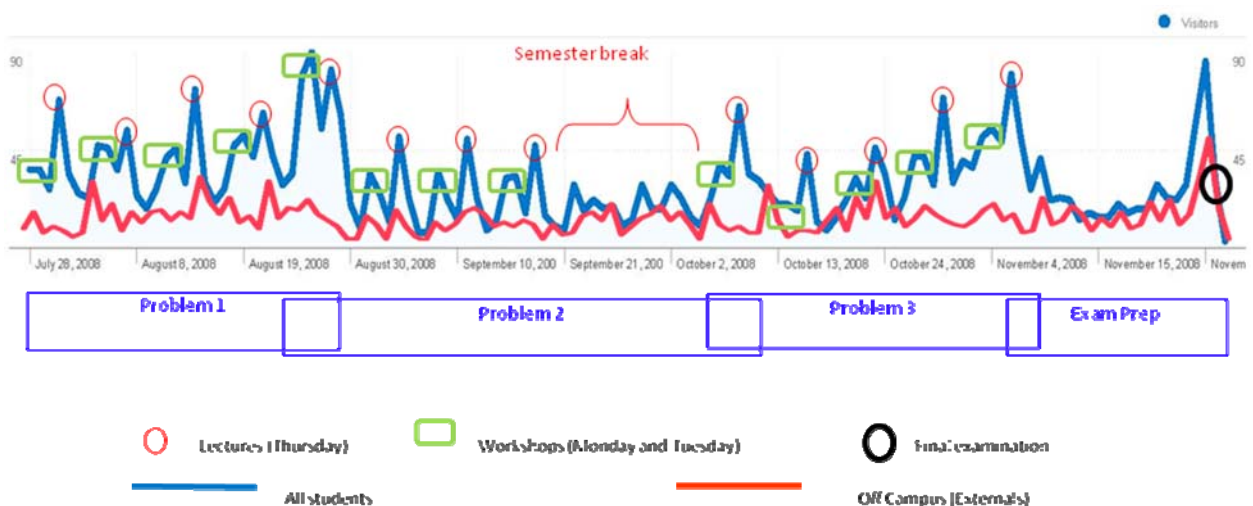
Visitors

90

45

90

45

Semester break

July 28, 2008
August 8, 2008
August 19, 2008
August 30, 2008
September 10, 200
September 21, 200
October 2, 2008
October 13, 2008
October 24, 2008
November 4, 2008
November 15, 2008
Novem

Problem 1
Problem 2
Problem 3
Exam Prep

Lectures (Thursday)
Workshops (Monday and Tuesday)
Final examination
All students
Off Campus (Externals)